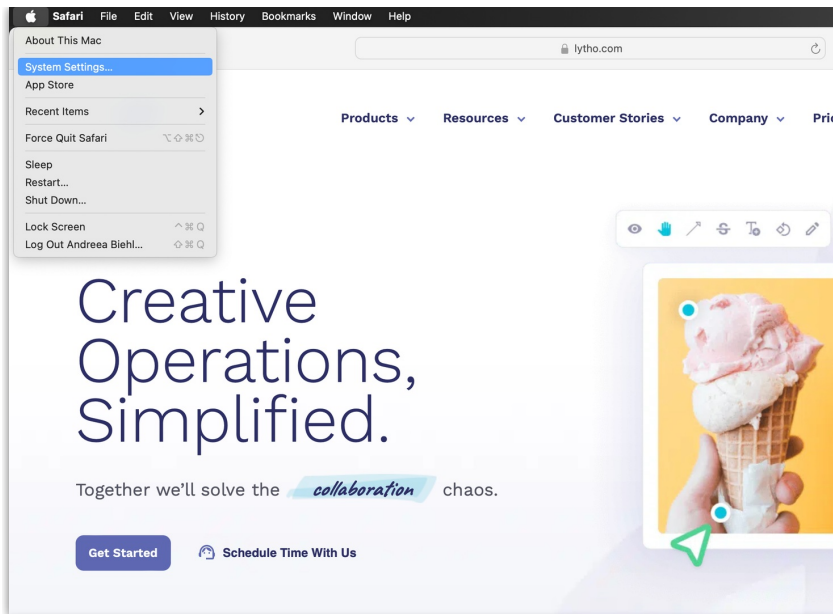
Safari File Edit View History Bookmarks Window Help

About This Mac
System Settings...
App Store
Recent Items
Force Quit Safari ⌥⇧⌘⎋
Sleep
Restart...
Shut Down...
Lock Screen ^⌘Q
Log Out Andreea Biehl... ⇧⌘Q

lytho.com

Products Resources Customer Stories Company Pri

Creative Operations, Simplified.

Together we'll solve the collaboration chaos.

Get Started

Schedule Time With Us